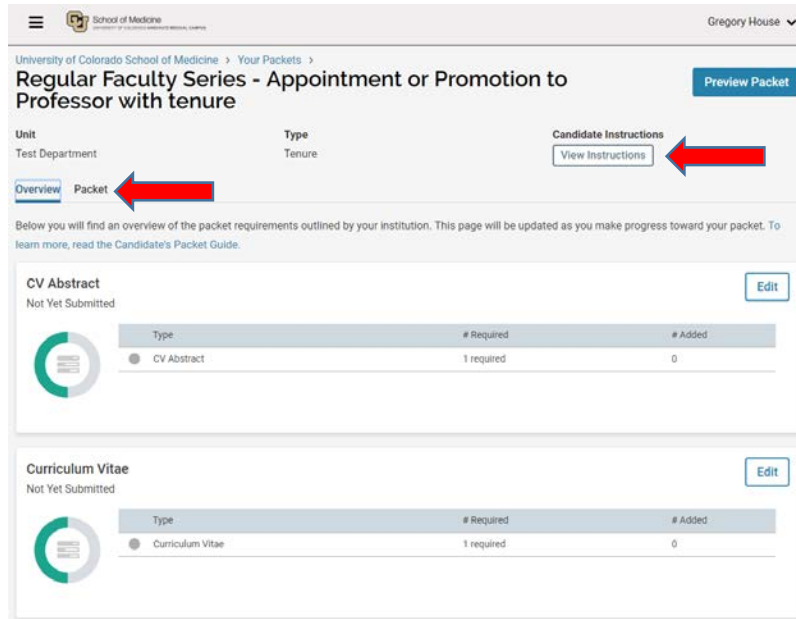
School of Medicine
UNIVERSITY OF COLORADO ANSCHUTZ MEDICAL CAMPUS

Gregory House

University of Colorado School of Medicine > Your Packets >

Regular Faculty Series - Appointment or Promotion to Professor with tenure

Preview Packet

Unit
Test Department

Type
Tenure

Candidate Instructions
View Instructions

Overview Packet

Below you will find an overview of the packet requirements outlined by your institution. This page will be updated as you make progress toward your packet. To learn more, read the Candidate's Packet Guide.

CV Abstract
Not Yet Submitted

Edit

| Type | # Required | # Added |
|---|---|---|
| CV Abstract | 1 required | 0 |

Curriculum Vitae
Not Yet Submitted

Edit

| Type | # Required | # Added |
|---|---|---|
| Curriculum Vitae | 1 required | 0 |